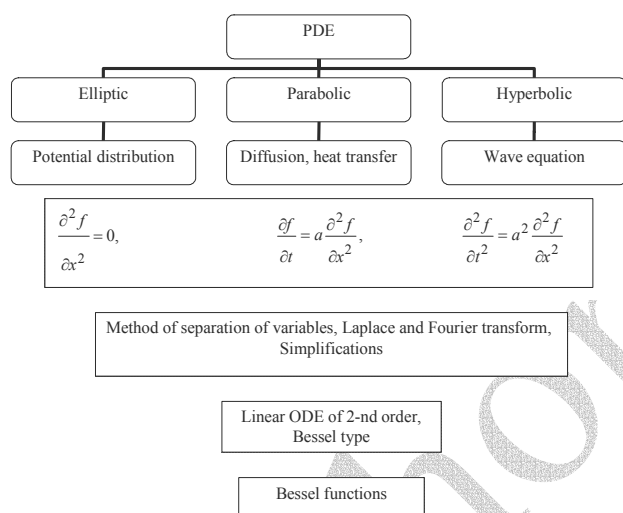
PDE

Elliptic

Parabolic

Hyperbolic

Potential distribution

Diffusion, heat transfer

Wave equation

$\frac{\partial^2 f}{\partial x^2} = 0,$ $\frac{\partial f}{\partial t} = a\frac{\partial^2 f}{\partial x^2},$ $\frac{\partial^2 f}{\partial t^2} = a^2\frac{\partial^2 f}{\partial x^2}$

Method of separation of variables, Laplace and Fourier transform, Simplifications

Linear ODE of 2-nd order, Bessel type

Bessel functions